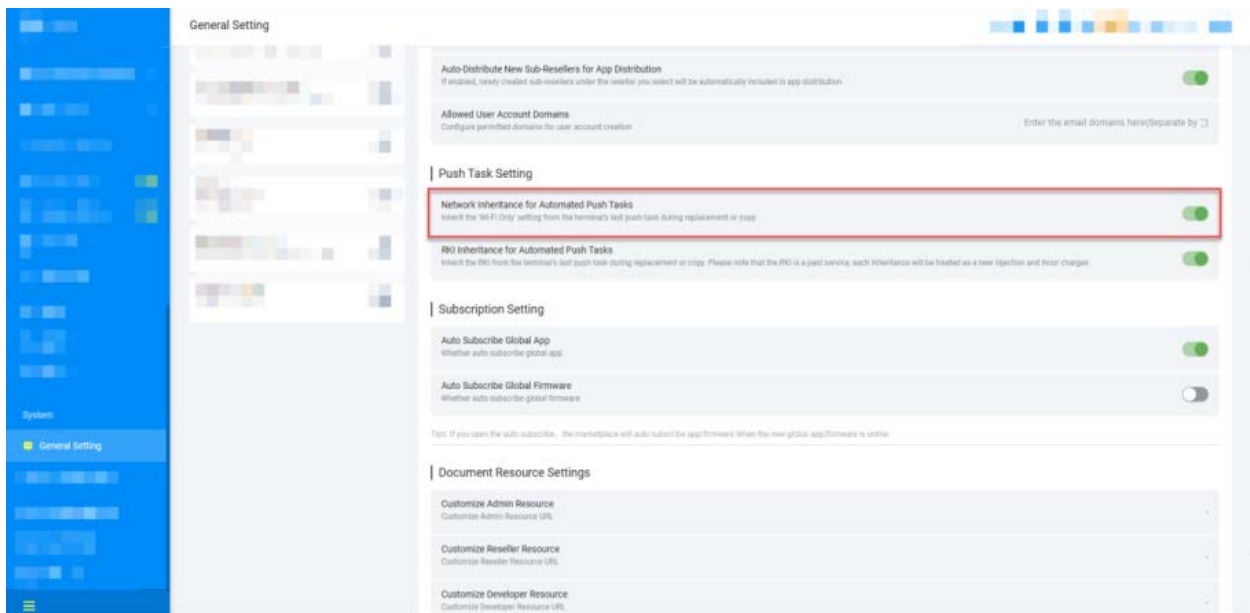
General Setting

System

General Setting

Auto-Distribute New Sub-Resellers for App Distribution
If enabled, newly created sub-resellers under the reseller you select will be automatically included in app distribution

Allowed User Account Domains
Configure permitted domains for user account creation
Enter the email domains here(Separate by ';')

Push Task Setting

Network Inheritance for Automated Push Tasks
Inherit the 'Wi-Fi Only' setting from the terminal's last push task during replacement or copy

RKI Inheritance for Automated Push Tasks
Inherit the RKI from the terminal's last push task during replacement or copy. Please note that the RKI is a paid service, each inheritance will be treated as a new injection and incur charges

Subscription Setting

Auto Subscribe Global App
Whether auto subscribe global app

Auto Subscribe Global Firmware
Whether auto subscribe global firmware

Tips: If you open the auto subscribe, the marketplace will auto subscribe app/firmware When the new global app/firmware is online.

Document Resource Settings

Customize Admin Resource
Customize Admin Resource URL

Customize Reseller Resource
Customize Reseller Resource URL

Customize Developer Resource
Customize Developer Resource URL